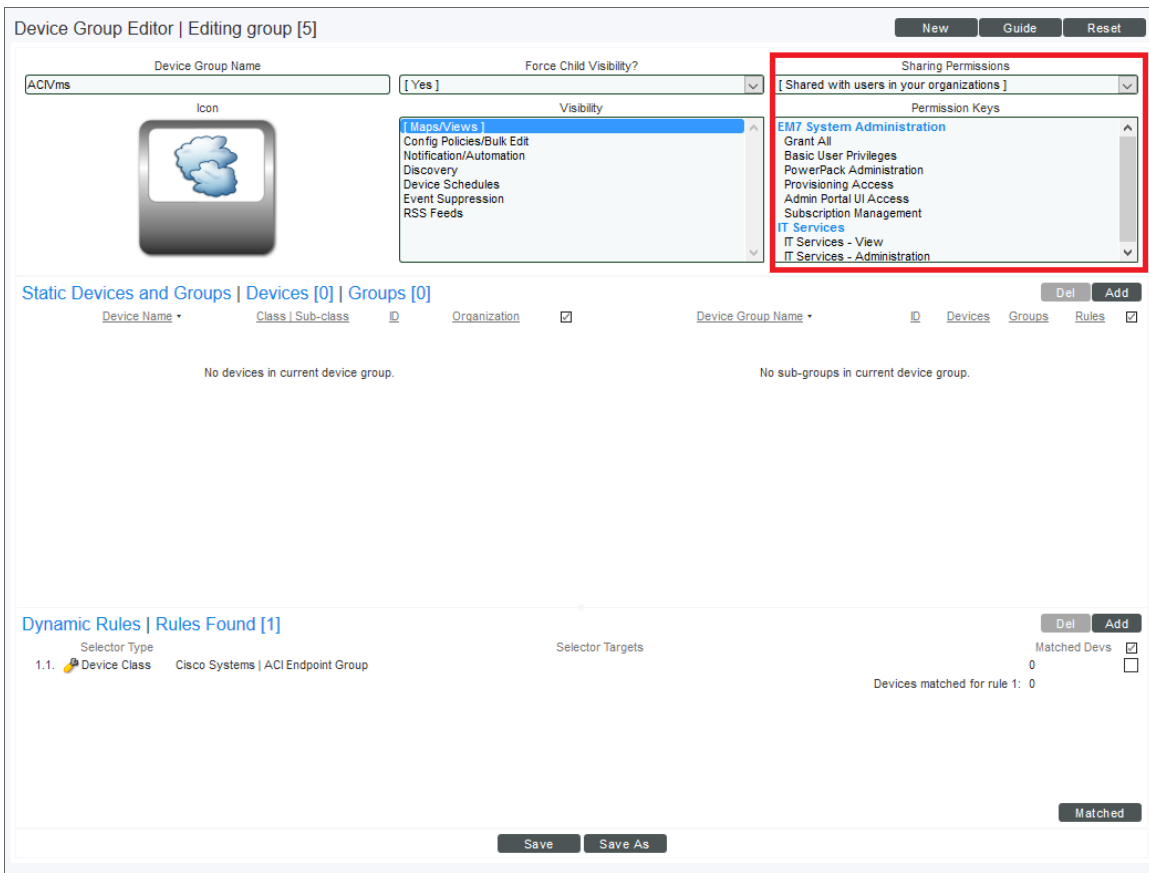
Device Group Editor | Editing group [5]

New Guide Reset

Device Group Name
ACIVms

Force Child Visibility?
[ Yes ]

Sharing Permissions
[ Shared with users in your organizations ]

Icon

Visibility
[ Maps/Views ]
Config Policies/Bulk Edit
Notification/Automation
Discovery
Device Schedules
Event Suppression
RSS Feeds

Permission Keys
EM7 System Administration
Grant All
Basic User Privileges
PowerPack Administration
Provisioning Access
Admin Portal UI Access
Subscription Management
IT Services
IT Services - View
IT Services - Administration

Static Devices and Groups | Devices [0] | Groups [0]

Del Add

| Device Name | Class \| Sub-class | ID | Organization | ☑ |
|---|---|---|---|---|

No devices in current device group.

| Device Group Name | ID | Devices | Groups | Rules | ☑ |
|---|---|---|---|---|---|

No sub-groups in current device group.

Dynamic Rules | Rules Found [1]

Del Add

| | Selector Type | Selector Targets | Matched Devs | ☑ |
|---|---|---|---|---|
| 1.1. | Device Class | Cisco Systems \| ACI Endpoint Group | 0 | ☐ |

Devices matched for rule 1: 0

Matched

Save Save As